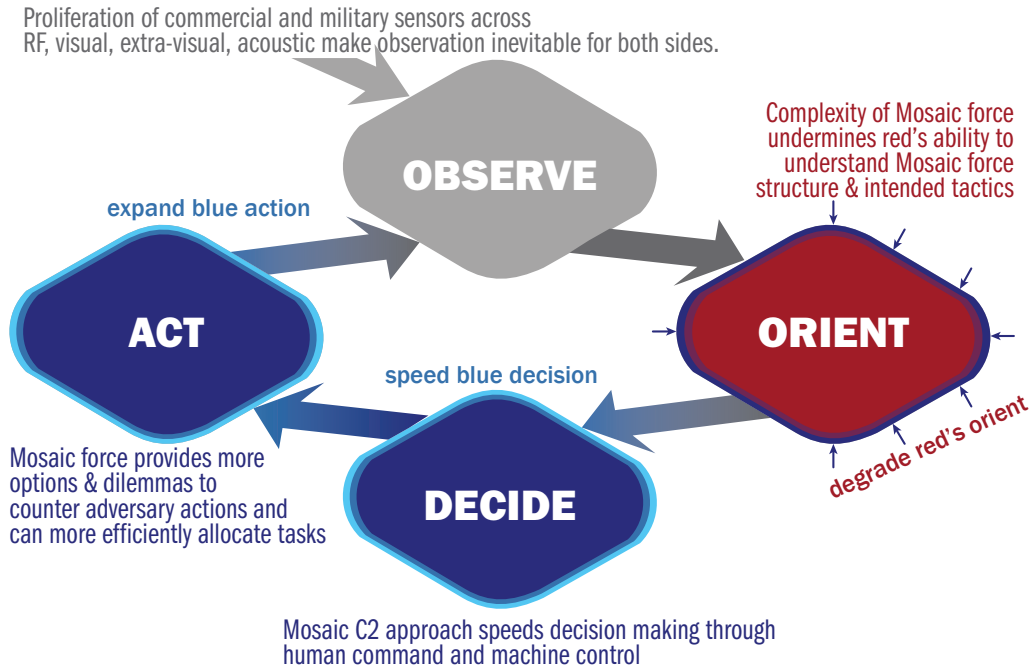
Proliferation of commercial and military sensors across RF, visual, extra-visual, acoustic make observation inevitable for both sides.

OBSERVE

Complexity of Mosaic force undermines red's ability to understand Mosaic force structure & intended tactics

expand blue action

ACT

ORIENT

speed blue decision

degrade red's orient

Mosaic force provides more options & dilemmas to counter adversary actions and can more efficiently allocate tasks

DECIDE

Mosaic C2 approach speeds decision making through human command and machine control